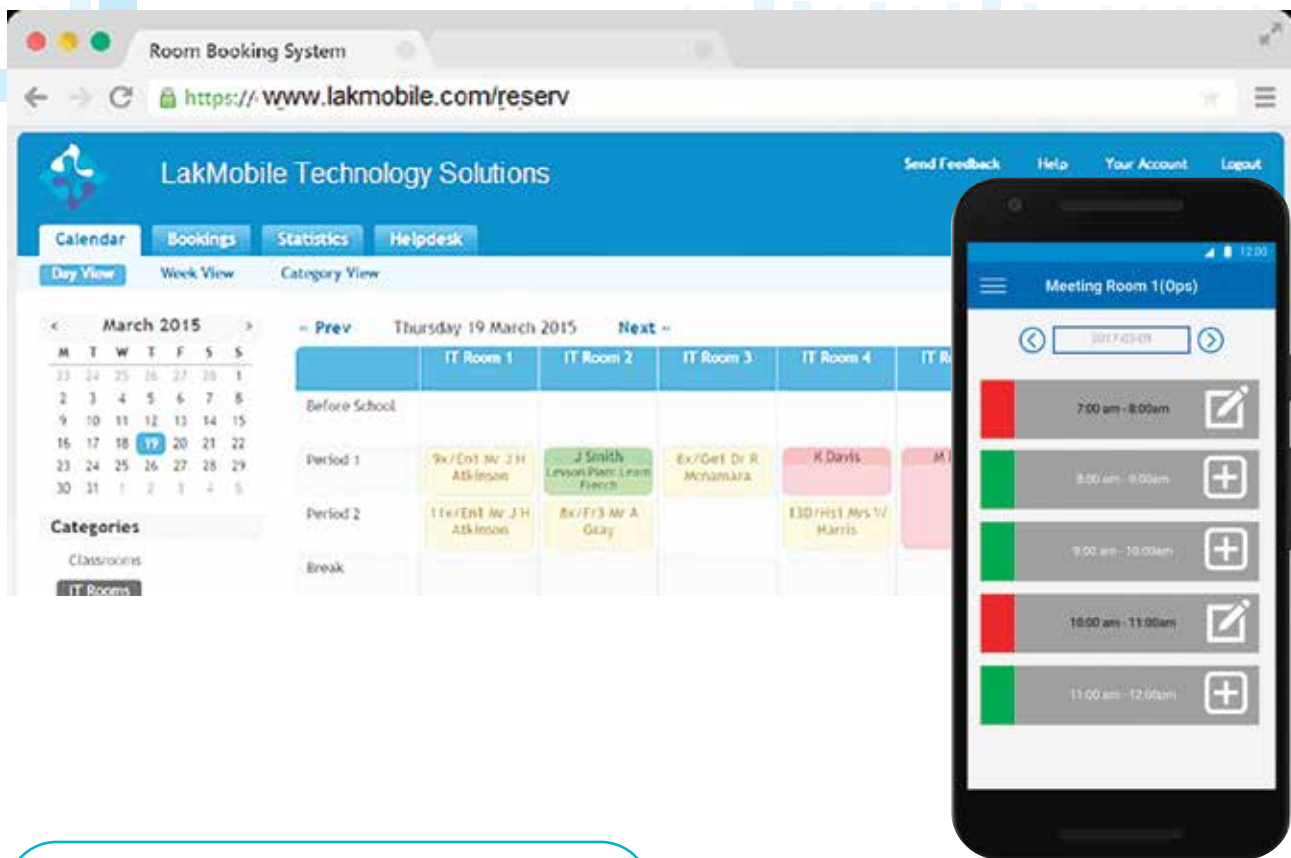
Room Booking System

https://www.lakmobile.com/reserv

LakMobile Technology Solutions

Send Feedback Help Your Account Logout

Calendar Bookings Statistics Helpdesk

Day View Week View Category View

March 2015

| M | T | W | T | F | S | S |
|---|---|---|---|---|---|---|
| 23 | 24 | 25 | 26 | 27 | 28 | 1 |
| 2 | 3 | 4 | 5 | 6 | 7 | 8 |
| 9 | 10 | 11 | 12 | 13 | 14 | 15 |
| 16 | 17 | 18 | 19 | 20 | 21 | 22 |
| 23 | 24 | 25 | 26 | 27 | 28 | 29 |
| 30 | 31 | 1 | 2 | 3 | 4 | 5 |

Categories

Classrooms

IT Rooms

« Prev Thursday 19 March 2015 Next »

| | IT Room 1 | IT Room 2 | IT Room 3 | IT Room 4 | IT R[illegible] |
|---|---|---|---|---|---|
| Before School | | | | | |
| Period 1 | 9x/En1 Mr J H Atkinson | J Smith Lesson Plan: Learn French | 8x/Ge1 Dr R Mcnamara | K Davis | M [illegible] |
| Period 2 | 11x/En1 Mr J H Atkinson | 8x/Fr3 Mr A Gray | | 13D/Hs1 Mrs V Harris | |
| Break | | | | | |

12:00

Meeting Room 1(0ps)

2017-03-09

7:00 am - 8:00am

8:00 am - 9:00am

9:00 am - 10:00am

10:00 am - 11:00am

11:00 am - 12:00pm